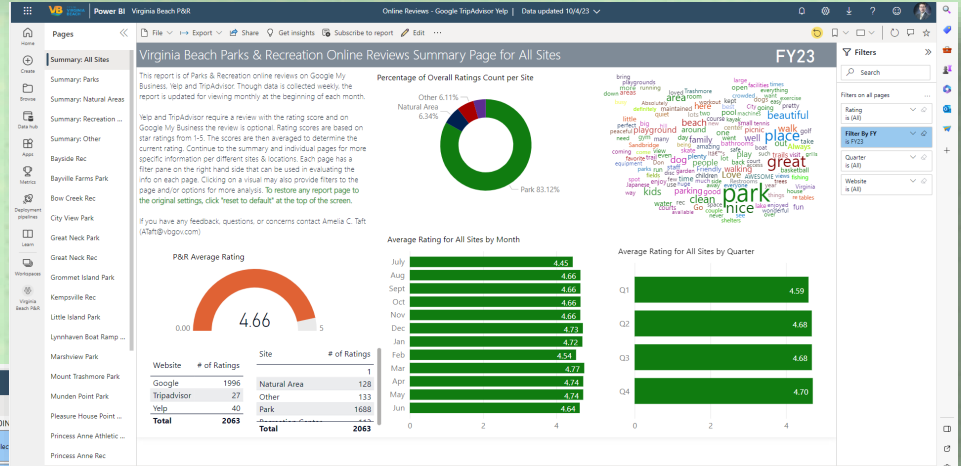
Power BI Virginia Beach P&R

Online Reviews - Google TripAdvisor Yelp | Data updated 10/4/23

Home

Create

Browse

Data hub

Apps

Metrics

Deployment pipelines

Learn

Workspaces

Virginia Beach P&R

Pages

Summary: All Sites

Summary: Parks

Summary: Natural Areas

Summary: Recreation ...

Summary: Other

Bayside Rec

Bayville Farms Park

Bow Creek Rec

City View Park

Great Neck Park

Great Neck Rec

Grommet Island Park

Kempsville Rec

Little Island Park

Lynnhaven Boat Ramp ...

Marshview Park

Mount Trashmore Park

Munden Point Park

Pleasure House Point ...

Princess Anne Athletic ...

Princess Anne Rec

File | Export | Share | Get insights | Subscribe to report | Edit | ...

Virginia Beach Parks & Recreation Online Reviews Summary Page for All Sites

FY23

This report is of Parks & Recreation online reviews on Google My Business, Yelp and TripAdvisor. Though data is collected weekly, the report is updated for viewing monthly at the beginning of each month.

Yelp and TripAdvisor require a review with the rating score and on Google My Business the review is optional. Rating scores are based on star ratings from 1-5. The scores are then averaged to determine the current rating. Continue to the summary and individual pages for more specific information per different sites & locations. Each page has a filter pane on the right hand side that can be used in evaluating the info on each page. Clicking on a visual may also provide filters to the page and/or options for more analysis. To restore any report page to the original settings, click "reset to default" at the top of the screen.

If you have any feedback, questions, or concerns contact Amelia C. Taft (ATaft@vbgov.com)

Percentage of Overall Ratings Count per Site

Other 6.11%

Natural Area 6.34%

Park 83.12%

great park place nice beautiful clean kids playground dog people walk trails family area beach

P&R Average Rating

4.66

0.00

5

| Website | # of Ratings |
|---|---|
| Google | 1996 |
| Tripadvisor | 27 |
| Yelp | 40 |
| Total | 2063 |

| Site | # of Ratings |
|---|---|
| | 1 |
| Natural Area | 128 |
| Other | 133 |
| Park | 1688 |
| Total | 2063 |

Average Rating for All Sites by Month

| Month | Rating |
|---|---|
| July | 4.45 |
| Aug | 4.66 |
| Sept | 4.66 |
| Oct | 4.66 |
| Nov | 4.66 |
| Dec | 4.73 |
| Jan | 4.72 |
| Feb | 4.54 |
| Mar | 4.77 |
| Apr | 4.74 |
| May | 4.74 |
| Jun | 4.64 |

0 2 4

Average Rating for All Sites by Quarter

| Quarter | Rating |
|---|---|
| Q1 | 4.59 |
| Q2 | 4.68 |
| Q3 | 4.68 |
| Q4 | 4.70 |

0 2 4

Filters

Search

Filters on all pages

Rating is (All)

Filter By FY is FY23

Quarter is (All)

Website is (All)